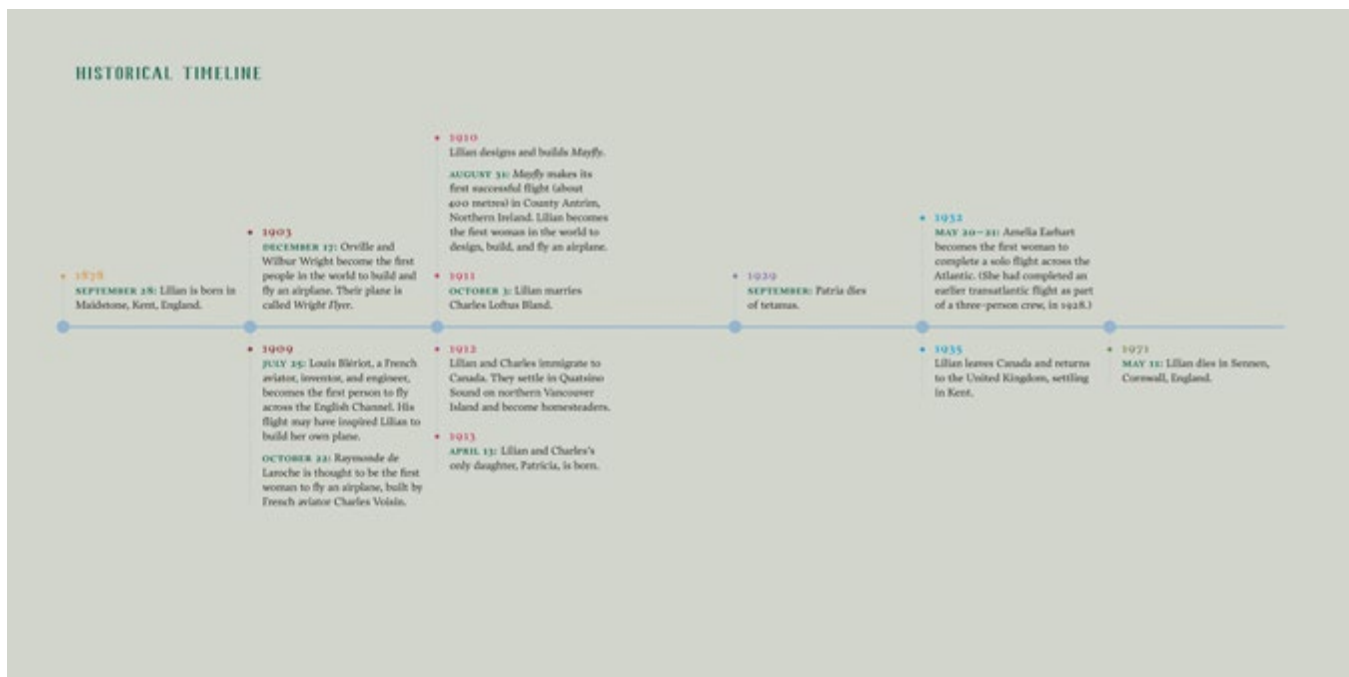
HISTORICAL TIMELINE

1878
SEPTEMBER 28: Lilian is born in Maidstone, Kent, England.

1903
DECEMBER 17: Orville and Wilbur Wright become the first people in the world to build and fly an airplane. Their plane is called *Wright Flyer*.

1909
JULY 25: Louis Blériot, a French aviator, inventor, and engineer, becomes the first person to fly across the English Channel. His flight may have inspired Lilian to build her own plane.

OCTOBER 22: Raymonde de Laroche is thought to be the first woman to fly an airplane, built by French aviator Charles Voisin.

1910
Lilian designs and builds *Mayfly*.

AUGUST 31: *Mayfly* makes its first successful flight (about 400 metres) in County Antrim, Northern Ireland. Lilian becomes the first woman in the world to design, build, and fly an airplane.

1911
OCTOBER 3: Lilian marries Charles Loftus Bland.

1912
Lilian and Charles immigrate to Canada. They settle in Quatsino Sound on northern Vancouver Island and become homesteaders.

1913
APRIL 13: Lilian and Charles's only daughter, Patricia, is born.

1929
SEPTEMBER: Patria dies of tetanus.

1932
MAY 20–21: Amelia Earhart becomes the first woman to complete a solo flight across the Atlantic. (She had completed an earlier transatlantic flight as part of a three-person crew, in 1928.)

1935
Lilian leaves Canada and returns to the United Kingdom, settling in Kent.

1971
MAY 11: Lilian dies in Sennen, Cornwall, England.